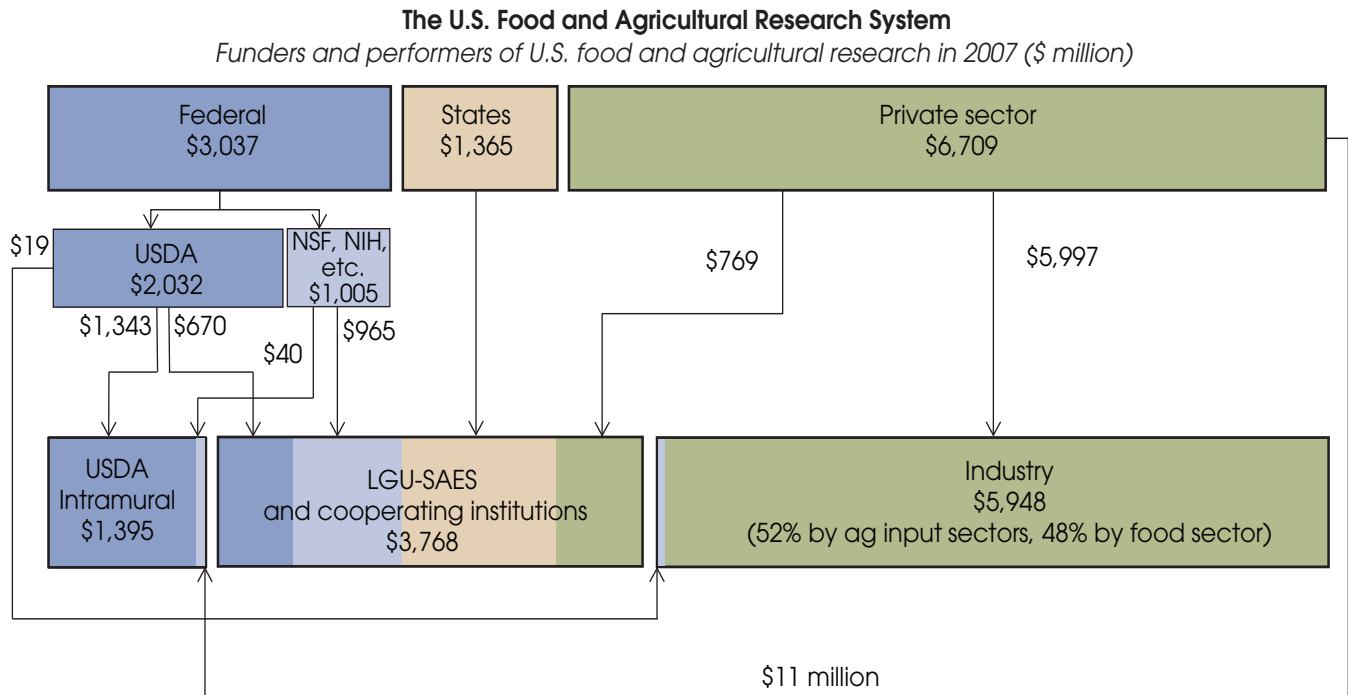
The U.S. Food and Agricultural Research System

Funders and performers of U.S. food and agricultural research in 2007 ($ million)

Federal
$3,037

States
$1,365

Private sector
$6,709

USDA
$2,032

NSF, NIH, etc.
$1,005

$19

$769

$5,997

$1,343

$670

$40

$965

USDA
Intramural
$1,395

LGU-SAES
and cooperating institutions
$3,768

Industry
$5,948
(52% by ag input sectors, 48% by food sector)

$11 million